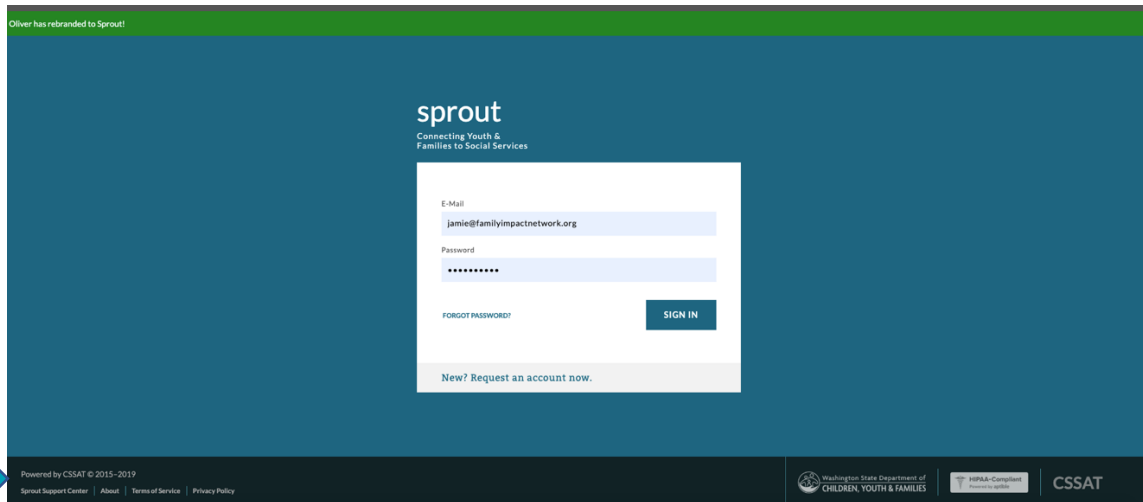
Oliver has rebranded to Sprout!

sprout
Connecting Youth & Families to Social Services

E-Mail
jamie@familyimpactnetwork.org
Password
••••••••••

FORGOT PASSWORD?
SIGN IN

New? Request an account now.

Powered by CSSAT © 2015–2019
Sprout Support Center | About | Terms of Service | Privacy Policy

Washington State Department of CHILDREN, YOUTH & FAMILIES
HIPAA-Compliant Powered by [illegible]
CSSAT